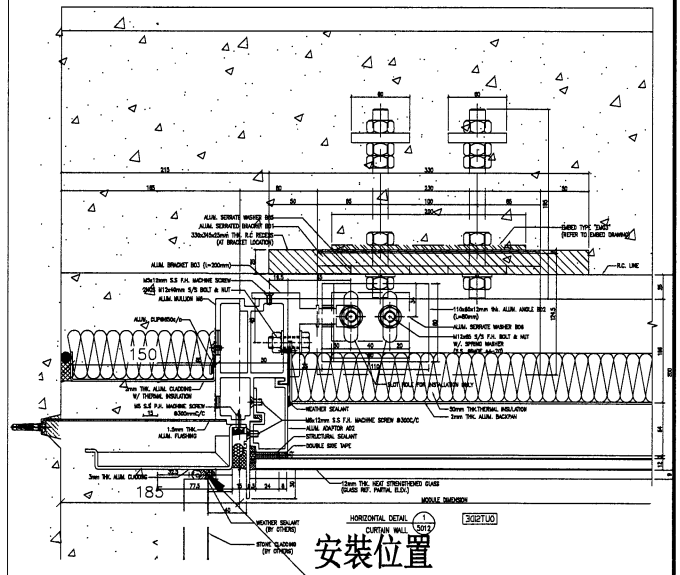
60
60
215
330
185
230
30
50
85
100
85
50
320
ALUM. SERRATE WASHER B05
ALUM. SERRATED BRACKET B01
330x245x25mm THK. R.C RECESS (AT BRACKET LOCATION)
EMBED TYPE "EM03" (REFER TO EMBED DRAWING)
ALUM. BRACKET B03 (L=300mm)
R.C. LINE
M5x12mm S.S F.H. MACHINE SCREW
2 NOS. M12x40mm S/S BOLT & NUT
ALUM. MULLION M6
110x80x12mm thk. ALUM. ANGLE B02 (L=80mm)
ALUM. SERRATE WASHER B06
M12x85 S/S F.H. BOLT & NUT W/ SPRING WASHER
ALUM. CLIP@600c/c
150
30
40
20
110
SLOT HOLL FOR INSTALLATION ONLY
3mm THK. ALUM. CLADDING W/ THERMAL INSULATION
M6 S.S F.H. MACHINE SCREW @300mmC/C
1.5mm THK. ALUM. FLASHING
WEATHER SEALANT
M5x12mm S.S F.H. MACHINE SCREW @300C/C
ALUM. ADAPTOR A02
STRUCTURAL SEALANT
DOUBLE SIDE TAPE
30mm THK.THERMAL INSULATION
2mm THK. ALUM. BACKPAN
3mm THK. ALUM. CLADDING
185
77.5
12mm THK. HEAT STRENGTHENED GLASS (GLASS REF. PARTIAL ELEV.)
MODULE DIMENSION
WEATHER SEALANT (BY OTHERS)
STONE CLADDING (BY OTHERS)
HORIZONTAL DETAIL 1
CURTAIN WALL 5012
3012TU0
安装位置